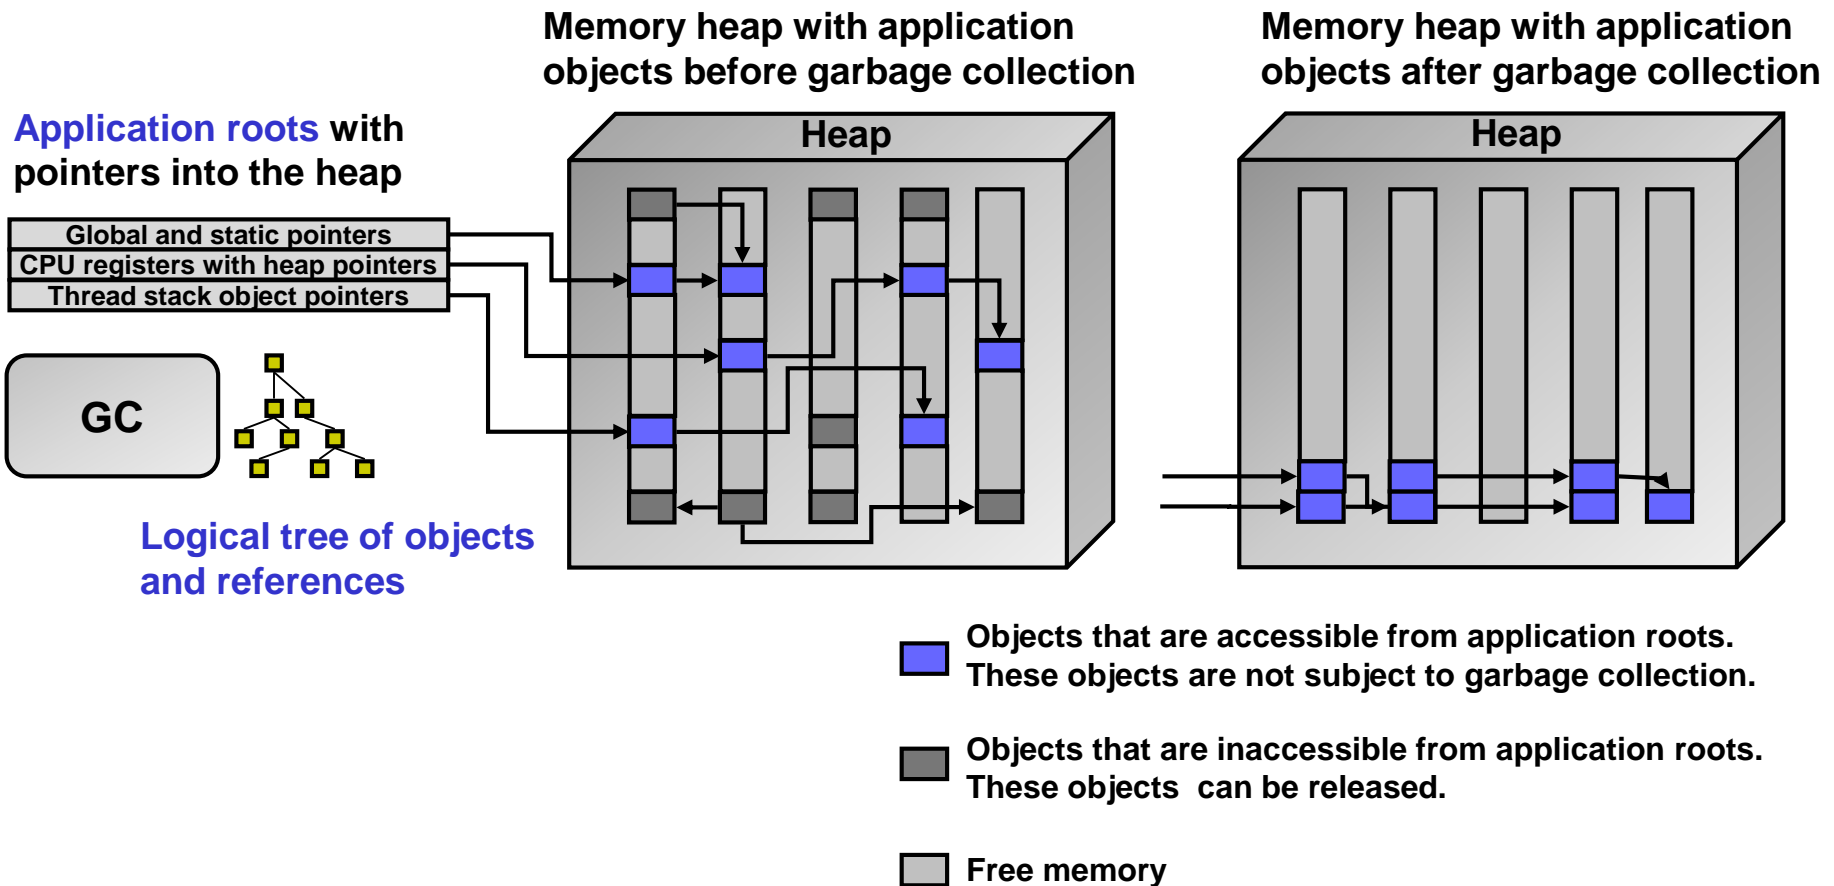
Memory heap with application objects before garbage collection

Memory heap with application objects after garbage collection

Application roots with pointers into the heap

Global and static pointers
CPU registers with heap pointers
Thread stack object pointers

Heap

Heap

GC

Logical tree of objects and references

Objects that are accessible from application roots. These objects are not subject to garbage collection.

Objects that are inaccessible from application roots. These objects  can be released.

Free memory